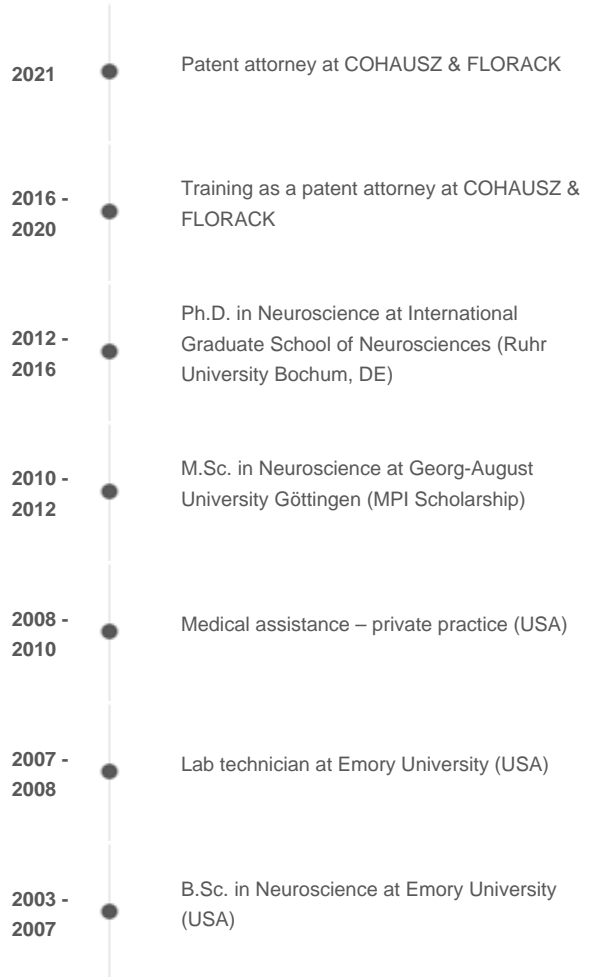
2021

Patent attorney at COHAUSZ & FLORACK

2016 - 2020

Training as a patent attorney at COHAUSZ & FLORACK

2012 - 2016

Ph.D. in Neuroscience at International Graduate School of Neurosciences (Ruhr University Bochum, DE)

2010 - 2012

M.Sc. in Neuroscience at Georg-August University Göttingen (MPI Scholarship)

2008 - 2010

Medical assistance – private practice (USA)

2007 - 2008

Lab technician at Emory University (USA)

2003 - 2007

B.Sc. in Neuroscience at Emory University (USA)